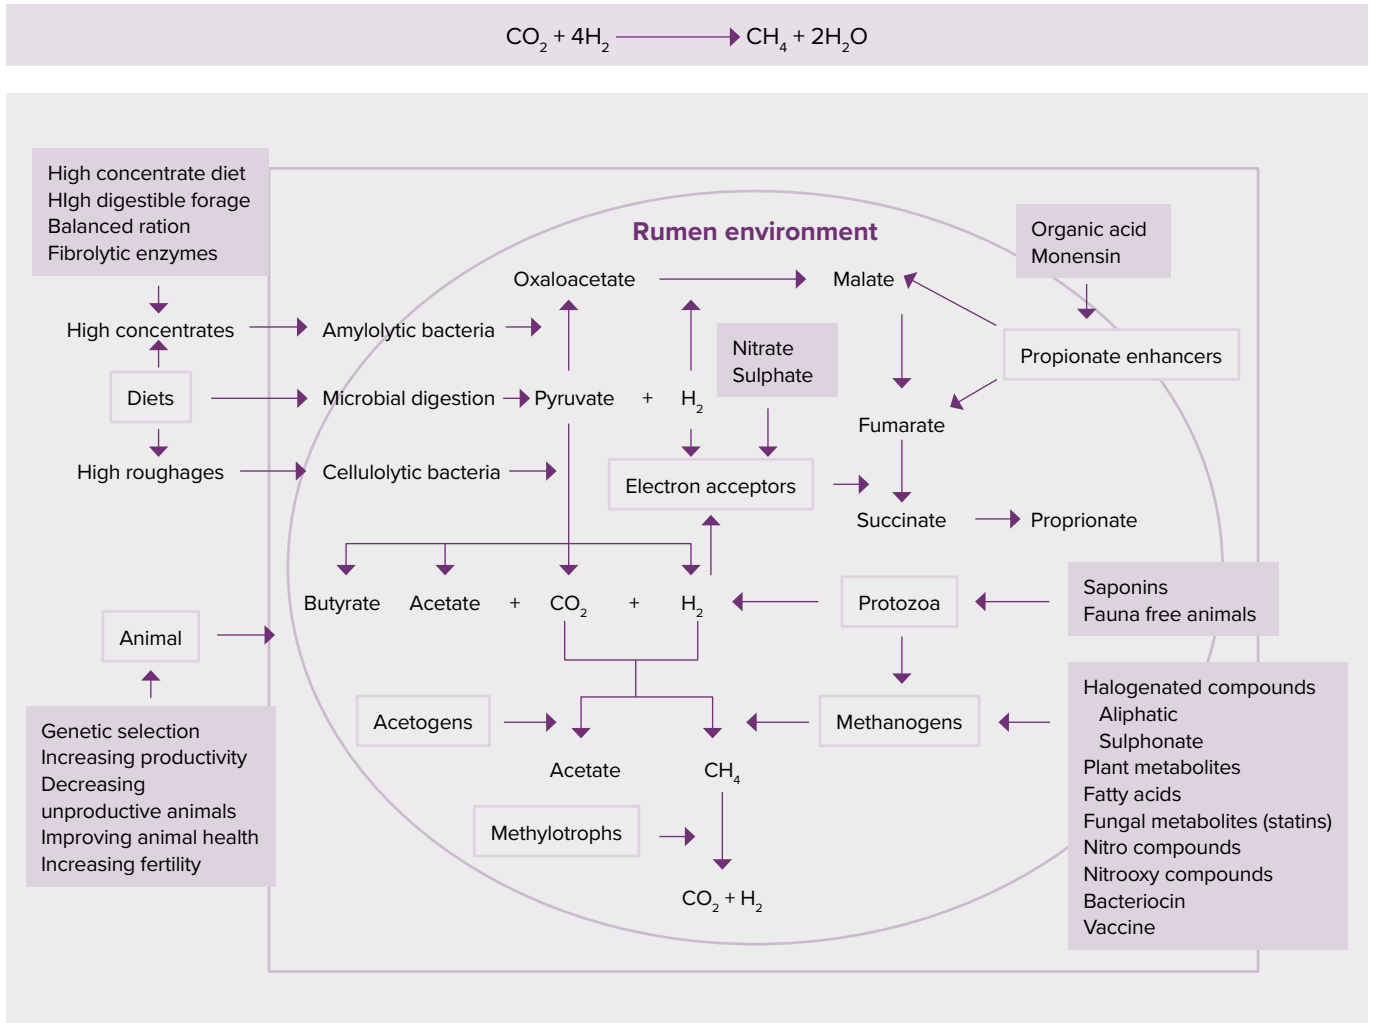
$CO_2 + 4H_2 \longrightarrow CH_4 + 2H_2O$

High concentrate diet
HIgh digestible forage
Balanced ration
Fibrolytic enzymes

Rumen environment

Organic acid
Monensin

High concentrates

Amylolytic bacteria

Oxaloacetate

Malate

Nitrate
Sulphate

Propionate enhancers

Diets

Microbial digestion

Pyruvate + $H_2$

Fumarate

High roughages

Cellulolytic bacteria

Electron acceptors

Succinate

Proprionate

Butyrate Acetate + $CO_2$ + $H_2$

Protozoa

Saponins
Fauna free animals

Animal

Acetogens

Methanogens

Halogenated compounds
Aliphatic
Sulphonate
Plant metabolites
Fatty acids
Fungal metabolites (statins)
Nitro compounds
Nitrooxy compounds
Bacteriocin
Vaccine

Genetic selection
Increasing productivity
Decreasing unproductive animals
Improving animal health
Increasing fertility

Acetate

$CH_4$

Methylotrophs

$CO_2 + H_2$